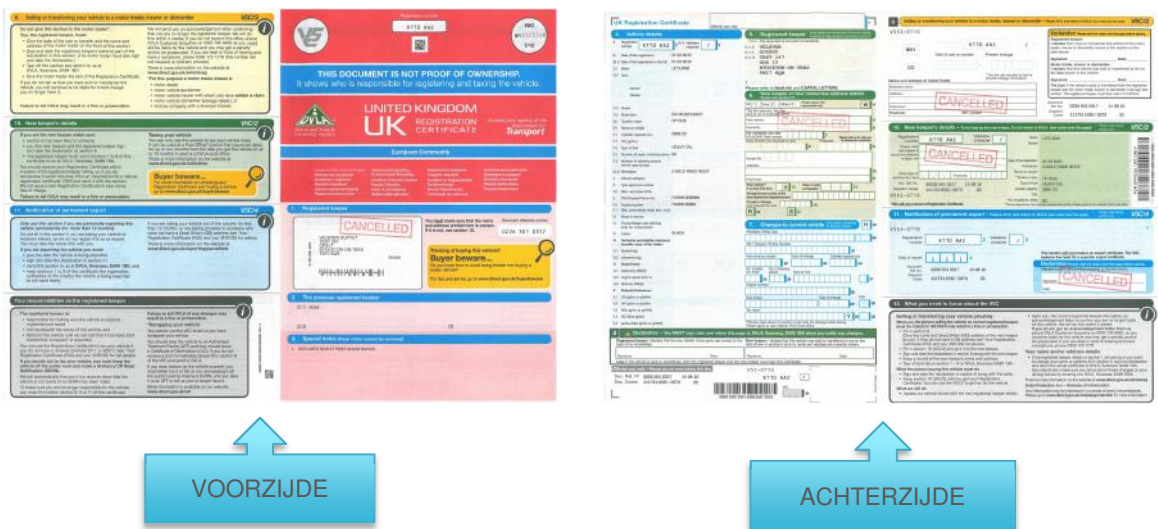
THIS DOCUMENT IS NOT PROOF OF OWNERSHIP.
It shows who is responsible for registering and taxing the vehicle.

UNITED KINGDOM
UK
REGISTRATION CERTIFICATE

Transport

European Community

Buyer beware...

CANCELLED

Buyer beware...

6. Selling or transferring your vehicle to a motor trader, insurer or dismantler

V5C/2

10. New keeper's details

V5C/2

11. Notification of permanent export

V5C/4

Your responsibilities as the registered keeper

1. Registered keeper

VOORZIJDE

UK Registration Certificate

CANCELLED

CANCELLED

CANCELLED

CANCELLED

6. Selling or transferring your vehicle to a motor trader, insurer or dismantler

V5C/3

10. New keeper's details

V5C/2

11. Notification of permanent export

V5C/4

12. What you need to know about the V5C

ACHTERZIJDE